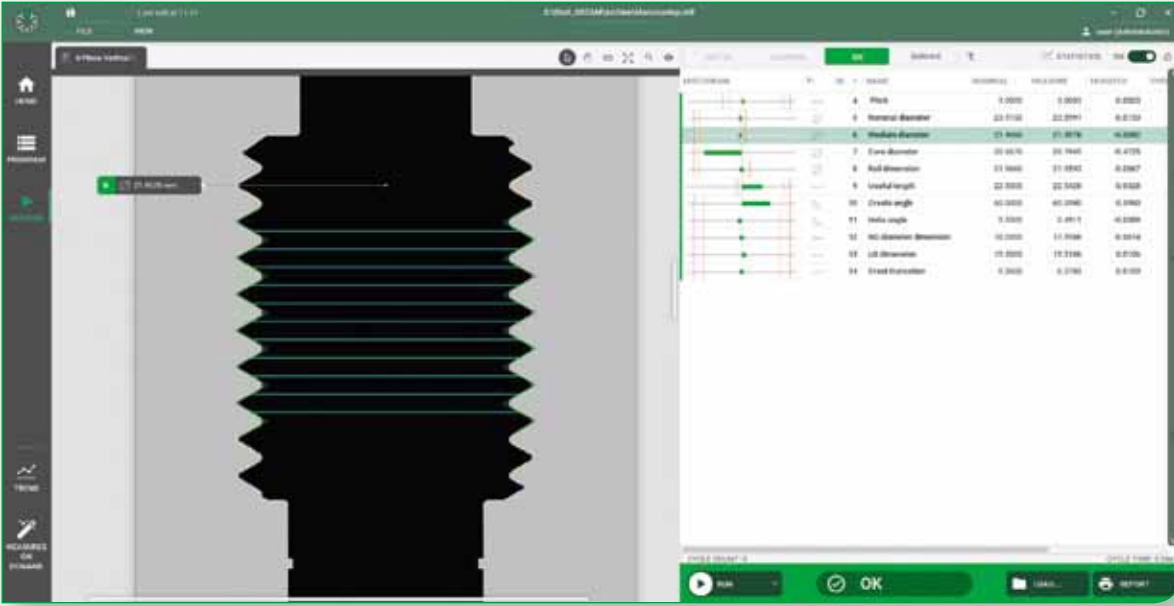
FILE VIEW

HOME

PROGRAM

TREND

MEASURES ON DEMAND

OK

STATISTICS

| | ID | NAME | NOMINAL | MEASURE | DEVIATION |
|---|---|---|---|---|---|
| | 4 | Pitch | 3.0000 | 3.0000 | 0.0000 |
| | 5 | Nominal diameter | | | |
| | 6 | Medium diameter | | | |
| | 7 | Core diameter | | | |
| | 8 | Roll dimension | | | |
| | 9 | Useful length | | | |
| | 10 | Crests angle | | | |
| | 11 | Helix angle | | | |
| | 12 | NG diameter dimension | | | |
| | 13 | LG dimension | | | |
| | 14 | Crest truncation | | | |

RUN

OK

REPORT